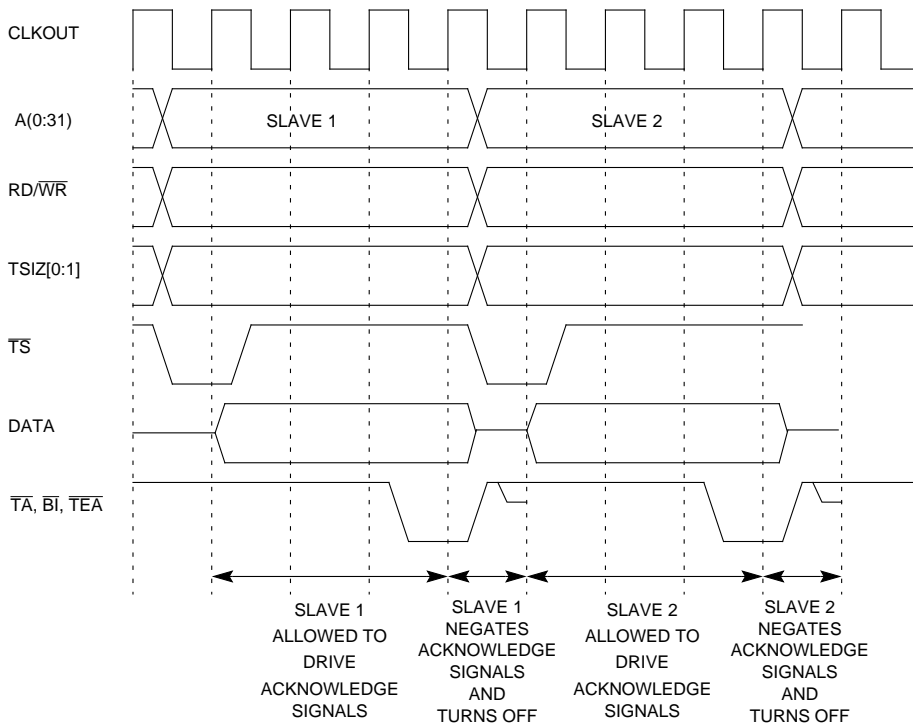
CLKOUT

A(0:31)

SLAVE 1

SLAVE 2

RD/$\overline{WR}$

TSIZ[0:1]

$\overline{TS}$

DATA

$\overline{TA}$, $\overline{BI}$, $\overline{TEA}$

SLAVE 1 ALLOWED TO DRIVE ACKNOWLEDGE SIGNALS

SLAVE 1 NEGATES ACKNOWLEDGE SIGNALS AND TURNS OFF

SLAVE 2 ALLOWED TO DRIVE ACKNOWLEDGE SIGNALS

SLAVE 2 NEGATES ACKNOWLEDGE SIGNALS AND TURNS OFF